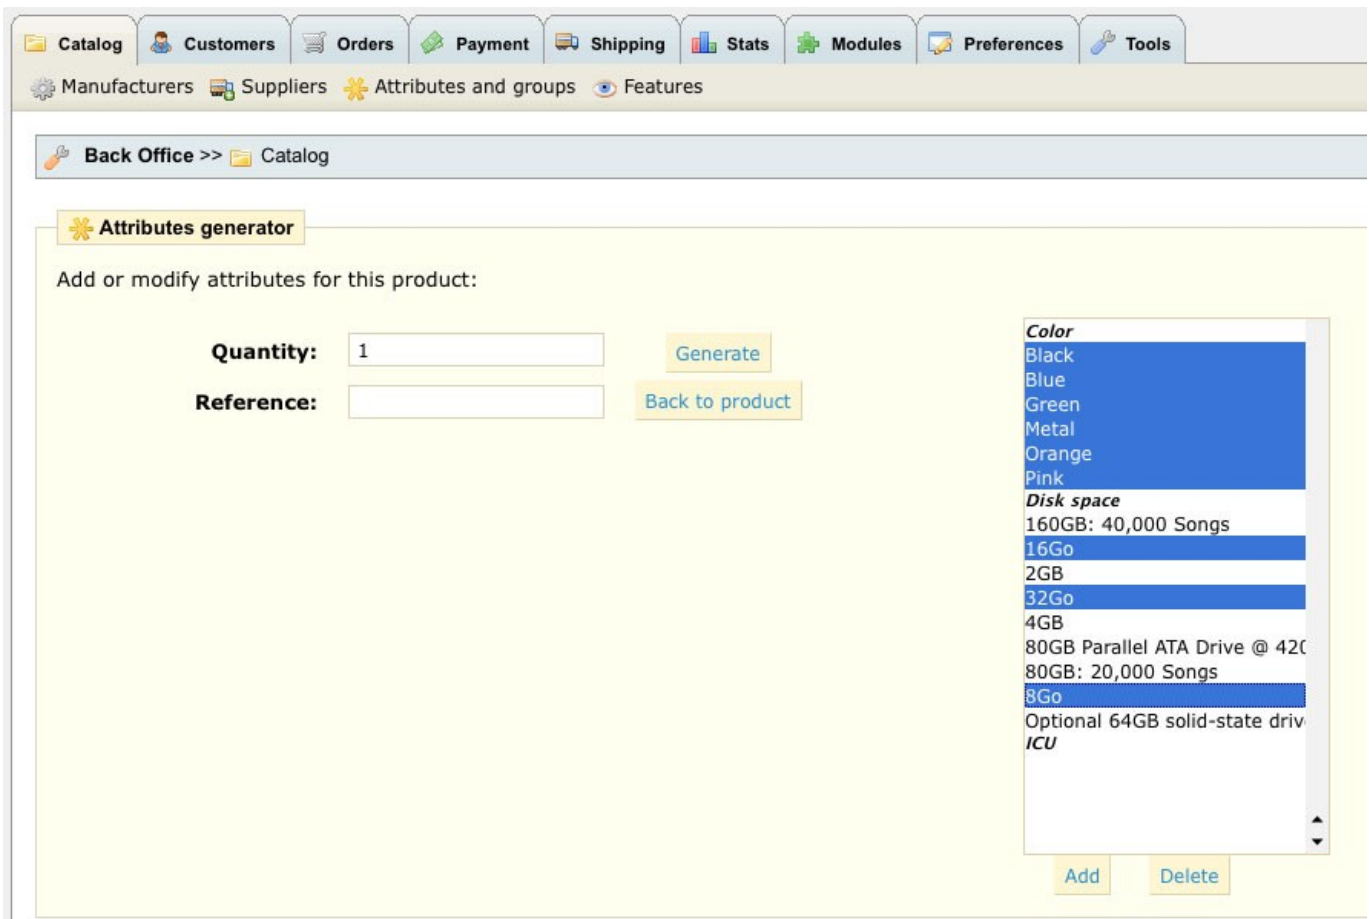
Catalog Customers Orders Payment Shipping Stats Modules Preferences Tools

Manufacturers Suppliers Attributes and groups Features

Back Office >> Catalog

Attributes generator

Add or modify attributes for this product:

Quantity: 1

Reference:

Generate

Back to product

Color
Black
Blue
Green
Metal
Orange
Pink
Disk space
160GB: 40,000 Songs
16Go
2GB
32Go
4GB
80GB Parallel ATA Drive @ 42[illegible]
80GB: 20,000 Songs
8Go
Optional 64GB solid-state driv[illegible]
ICU

Add Delete